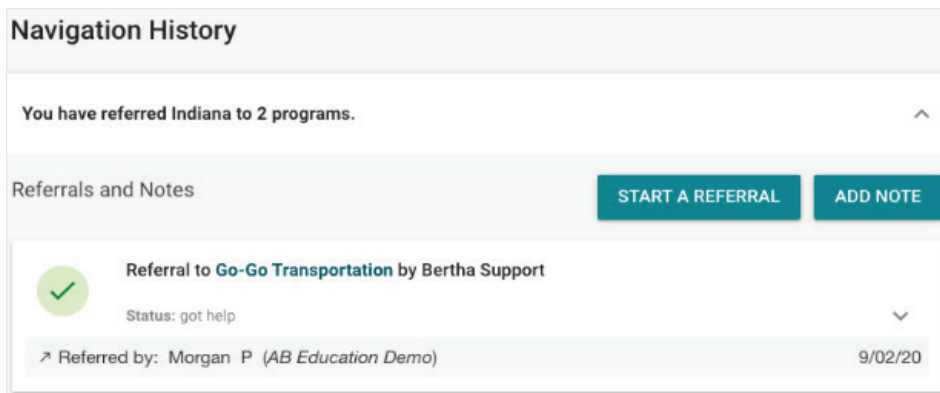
Navigation History

You have referred Indiana to 2 programs.

Referrals and Notes

START A REFERRAL

ADD NOTE

Referral to Go-Go Transportation by Bertha Support

Status: got help

↗ Referred by: Morgan P (AB Education Demo)

9/02/20